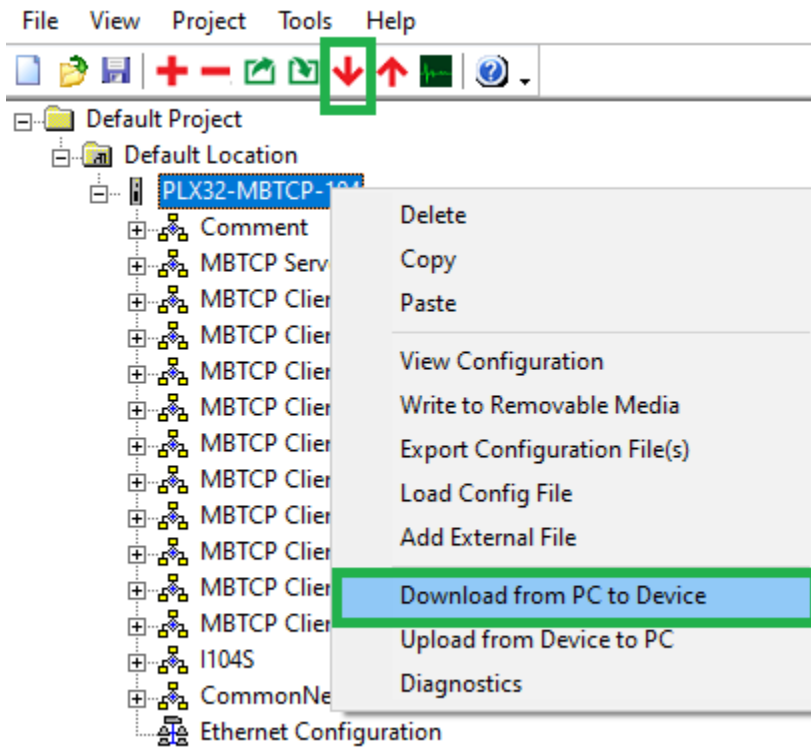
File View Project Tools Help

Default Project
Default Location
PLX32-MBTCP-104
Comment
MBTCP Serv
MBTCP Clier
MBTCP Clier
MBTCP Clier
MBTCP Clier
MBTCP Clier
MBTCP Clier
MBTCP Clier
MBTCP Clier
MBTCP Clier
MBTCP Clier
I104S
CommonNe
Ethernet Configuration

Delete
Copy
Paste
View Configuration
Write to Removable Media
Export Configuration File(s)
Load Config File
Add External File
Download from PC to Device
Upload from Device to PC
Diagnostics